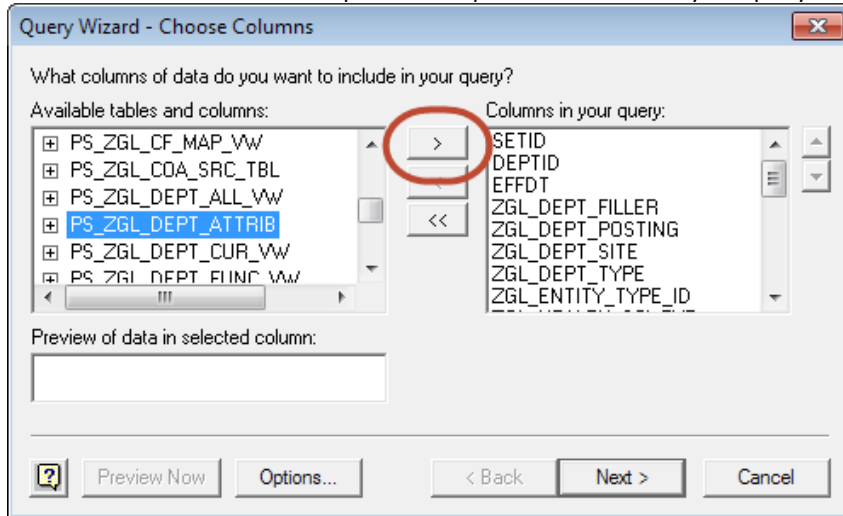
Query Wizard - Choose Columns

What columns of data do you want to include in your query?

Available tables and columns:

PS_ZGL_CF_MAP_VW
PS_ZGL_COA_SRC_TBL
PS_ZGL_DEPT_ALL_VW
PS_ZGL_DEPT_ATTRIB
PS_ZGL_DEPT_CUR_VW
PS_ZGL_DEPT_FUNC_VW

>
<
<<

Columns in your query:

SETID
DEPTID
EFFDT
ZGL_DEPT_FILLER
ZGL_DEPT_POSTING
ZGL_DEPT_SITE
ZGL_DEPT_TYPE
ZGL_ENTITY_TYPE_ID
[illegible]

Preview of data in selected column:

?
Preview Now
Options...
< Back
Next >
Cancel